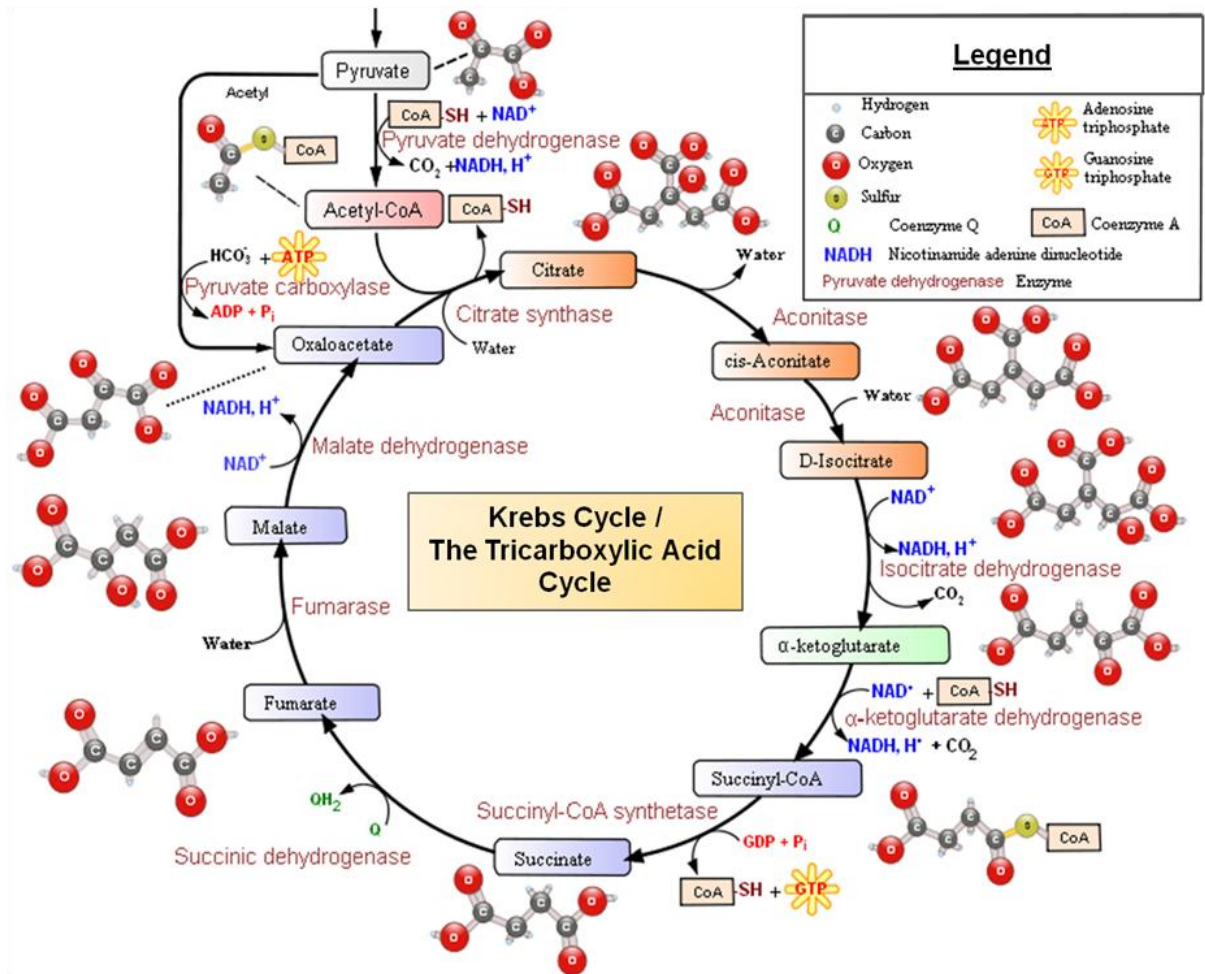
Legend

| | |
|---|---|
| Hydrogen | ATP Adenosine triphosphate |
| C Carbon | |
| O Oxygen | GTP Guanosine triphosphate |
| Sulfur | |
| Q Coenzyme Q | CoA Coenzyme A |
| NADH Nicotinamide adenine dinucleotide | |
| Pyruvate dehydrogenase Enzyme | |

Pyruvate

Acetyl

CoA

CoA-SH + NAD$^+$

Pyruvate dehydrogenase

$CO_2$ + NADH, H$^+$

Acetyl-CoA

CoA-SH

$HCO_3^-$ + ATP

Pyruvate carboxylase

ADP + P$_i$

Citrate

Water

Citrate synthase

Water

Aconitase

Oxaloacetate

cis-Aconitate

Water

Aconitase

NADH, H$^+$

Malate dehydrogenase

NAD$^+$

D-Isocitrate

NAD$^+$

Malate

Krebs Cycle / The Tricarboxylic Acid Cycle

NADH, H$^+$

Isocitrate dehydrogenase

$CO_2$

Fumarase

Water

α-ketoglutarate

NAD$^+$ + CoA-SH

α-ketoglutarate dehydrogenase

NADH, H$^+$ + $CO_2$

Fumarate

Succinyl-CoA

$QH_2$

Q

Succinyl-CoA synthetase

GDP + P$_i$

CoA

Succinic dehydrogenase

Succinate

CoA-SH + GTP

C

O